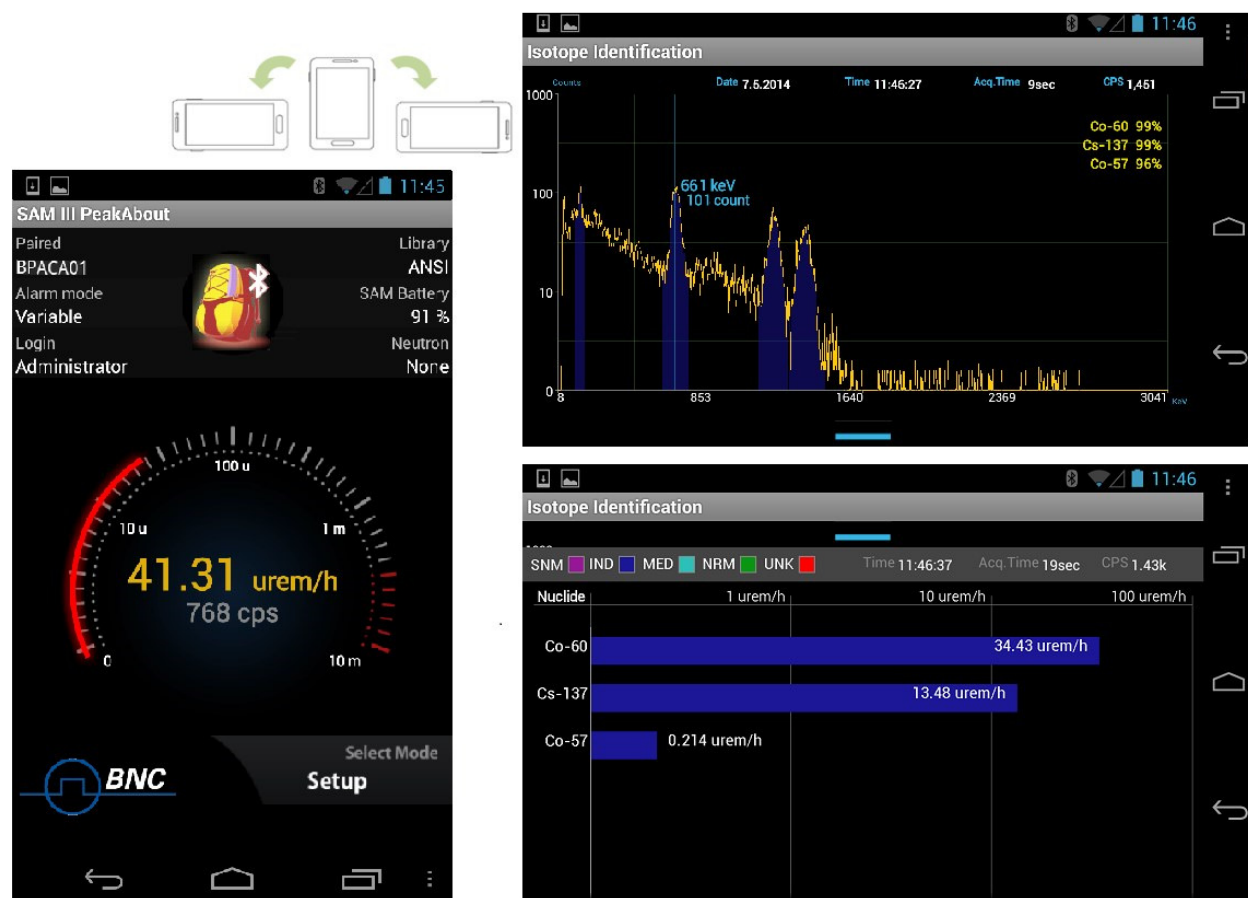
11:45
SAM III PeakAbout
Paired
BPACA01
Library
ANSI
Alarm mode
Variable
SAM Battery
91 %
Login
Administrator
Neutron
None

100 u
10 u
1 m
41.31 urem/h
768 cps
0
10 m

BNC
Select Mode
Setup

11:46
Isotope Identification
Counts
Date 7.5.2014
Time 11:46:27
Acq.Time 9sec
CPS 1,451
1000
100
10
0
Co-60 99%
Cs-137 99%
Co-57 96%
661 keV
101 count
8
853
1640
2369
3041 keV

11:46
Isotope Identification
SNM IND MED NRM UNK
Time 11:46:37
Acq.Time 19sec
CPS 1.43k

| Nuclide | 1 urem/h | 10 urem/h | 100 urem/h |
|---|---|---|---|
| Co-60 | 34.43 urem/h | | |
| Cs-137 | 13.48 urem/h | | |
| Co-57 | 0.214 urem/h | | |